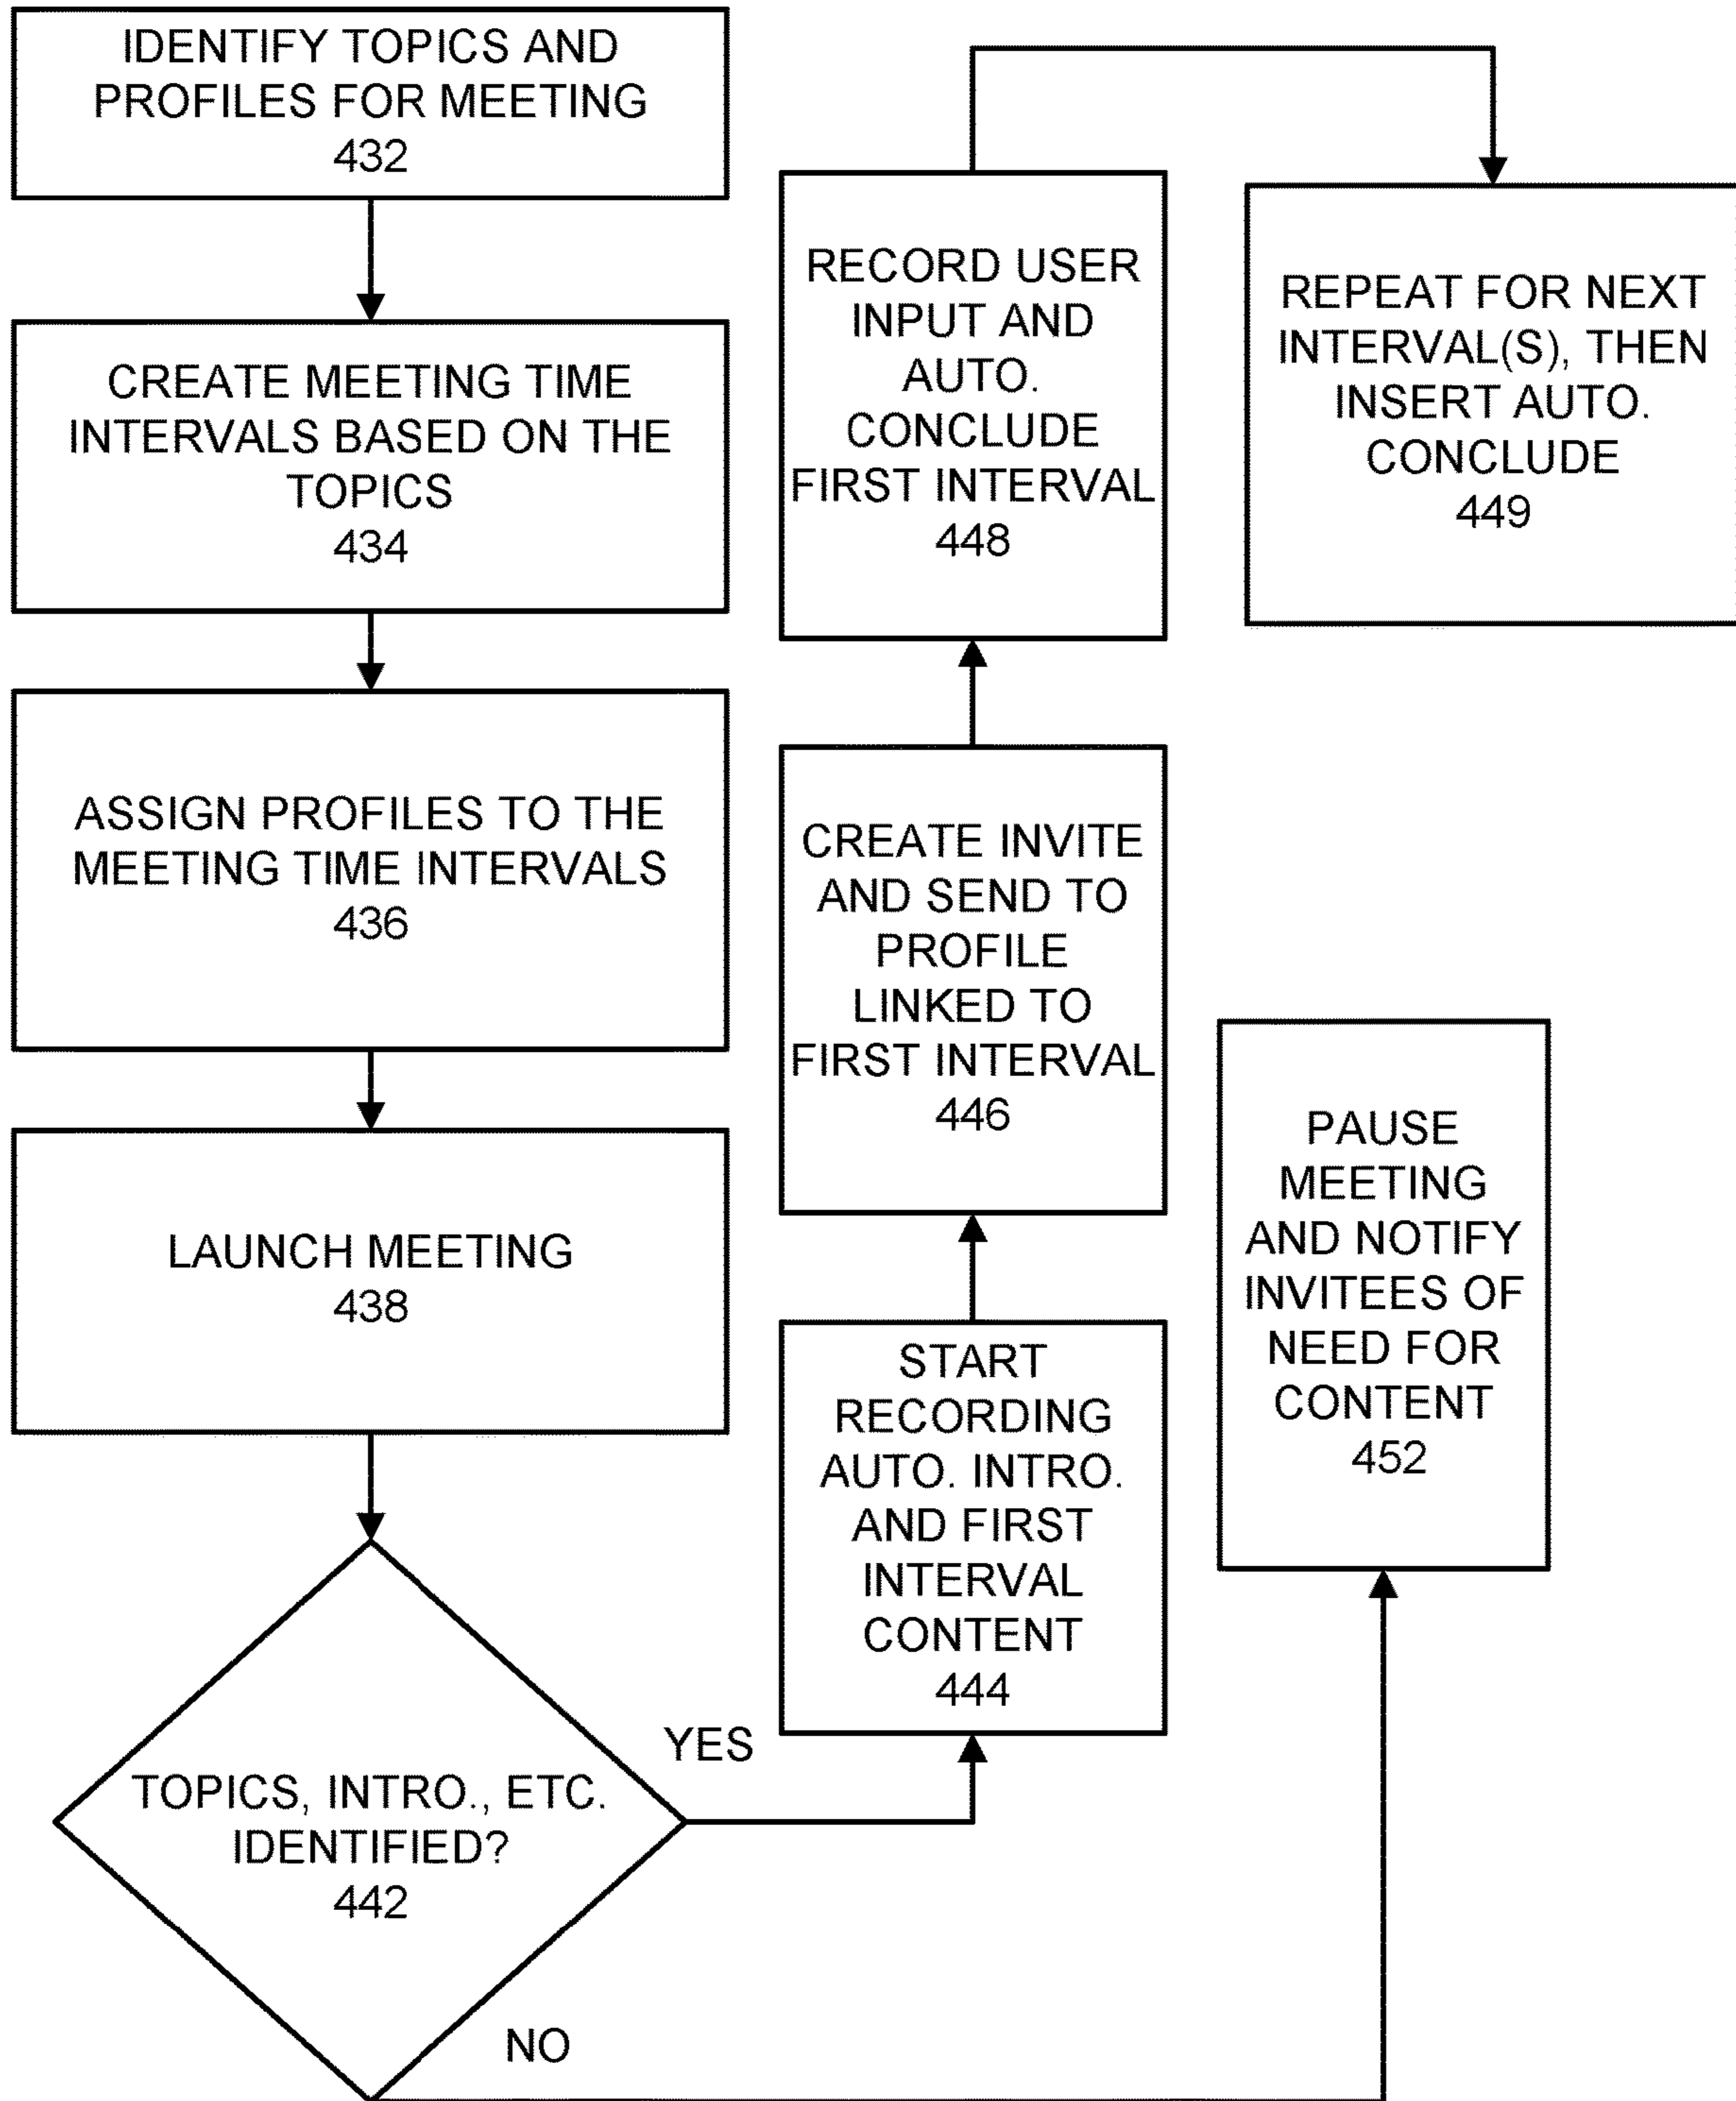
IDENTIFY TOPICS AND PROFILES FOR MEETING
432

CREATE MEETING TIME INTERVALS BASED ON THE TOPICS
434

ASSIGN PROFILES TO THE MEETING TIME INTERVALS
436

LAUNCH MEETING
438

TOPICS, INTRO., ETC. IDENTIFIED?
442

YES

NO

START RECORDING AUTO. INTRO. AND FIRST INTERVAL CONTENT
444

CREATE INVITE AND SEND TO PROFILE LINKED TO FIRST INTERVAL
446

RECORD USER INPUT AND AUTO. CONCLUDE FIRST INTERVAL
448

REPEAT FOR NEXT INTERVAL(S), THEN INSERT AUTO. CONCLUDE
449

PAUSE MEETING AND NOTIFY INVITEES OF NEED FOR CONTENT
452